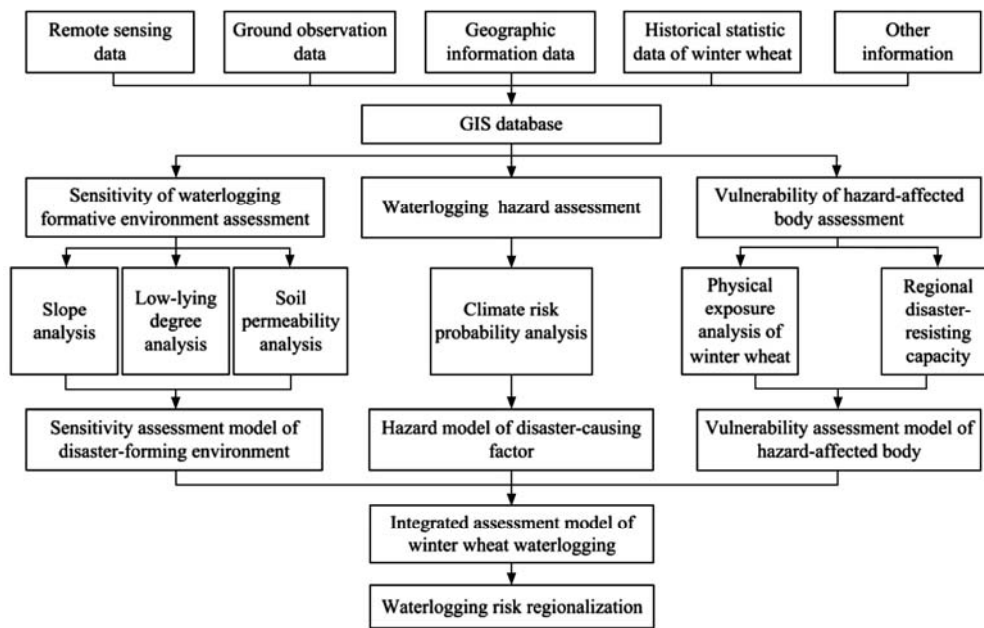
Remote sensing data

Ground observation data

Geographic information data

Historical statistic data of winter wheat

Other information

GIS database

Sensitivity of waterlogging formative environment assessment

Waterlogging hazard assessment

Vulnerability of hazard-affected body assessment

Slope analysis

Low-lying degree analysis

Soil permeability analysis

Climate risk probability analysis

Physical exposure analysis of winter wheat

Regional disaster-resisting capacity

Sensitivity assessment model of disaster-forming environment

Hazard model of disaster-causing factor

Vulnerability assessment model of hazard-affected body

Integrated assessment model of winter wheat waterlogging

Waterlogging risk regionalization